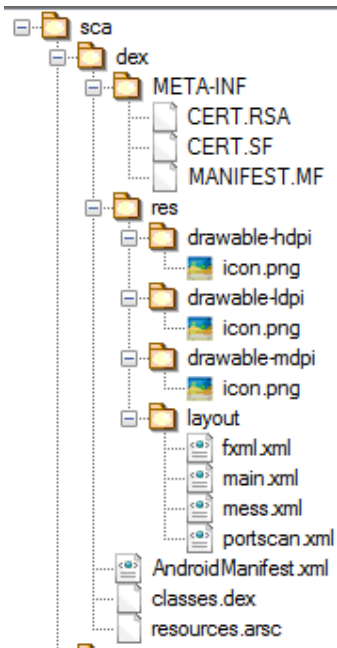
sca
dex
META-INF
CERT.RSA
CERT.SF
MANIFEST.MF
res
drawable-hdpi
icon.png
drawable-ldpi
icon.png
drawable-mdpi
icon.png
layout
fxml.xml
main.xml
mess.xml
portscan.xml
AndroidManifest.xml
classes.dex
resources.arsc